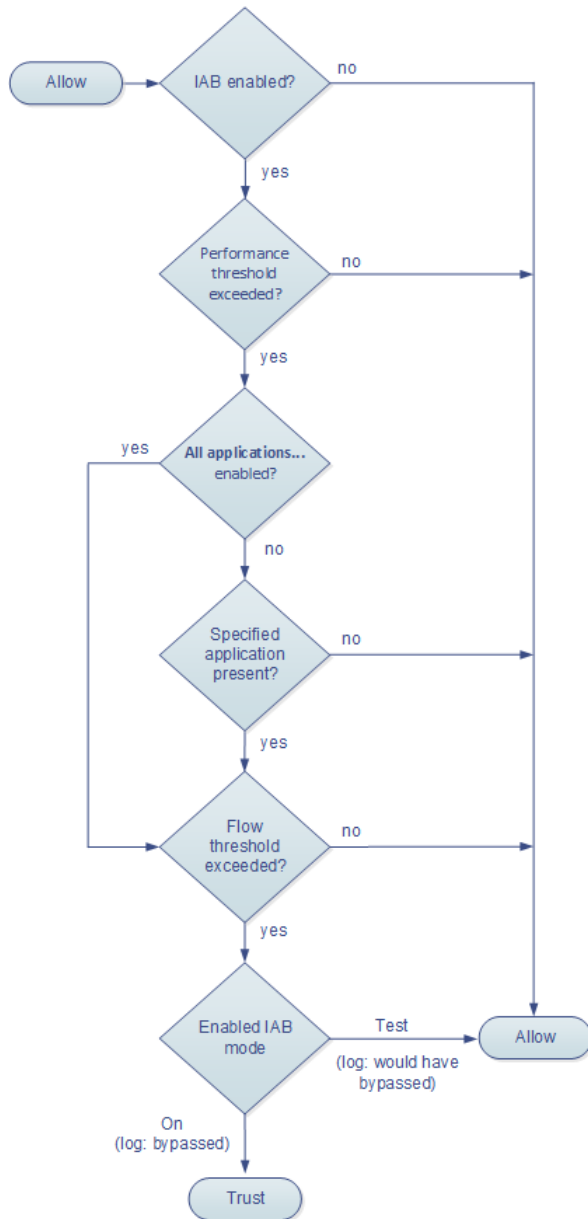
Allow

IAB enabled?

no

yes

Performance threshold exceeded?

no

yes

yes

All applications... enabled?

no

Specified application present?

no

yes

Flow threshold exceeded?

no

yes

Enabled IAB mode

Test

(log: would have bypassed)

Allow

On
(log: bypassed)

Trust